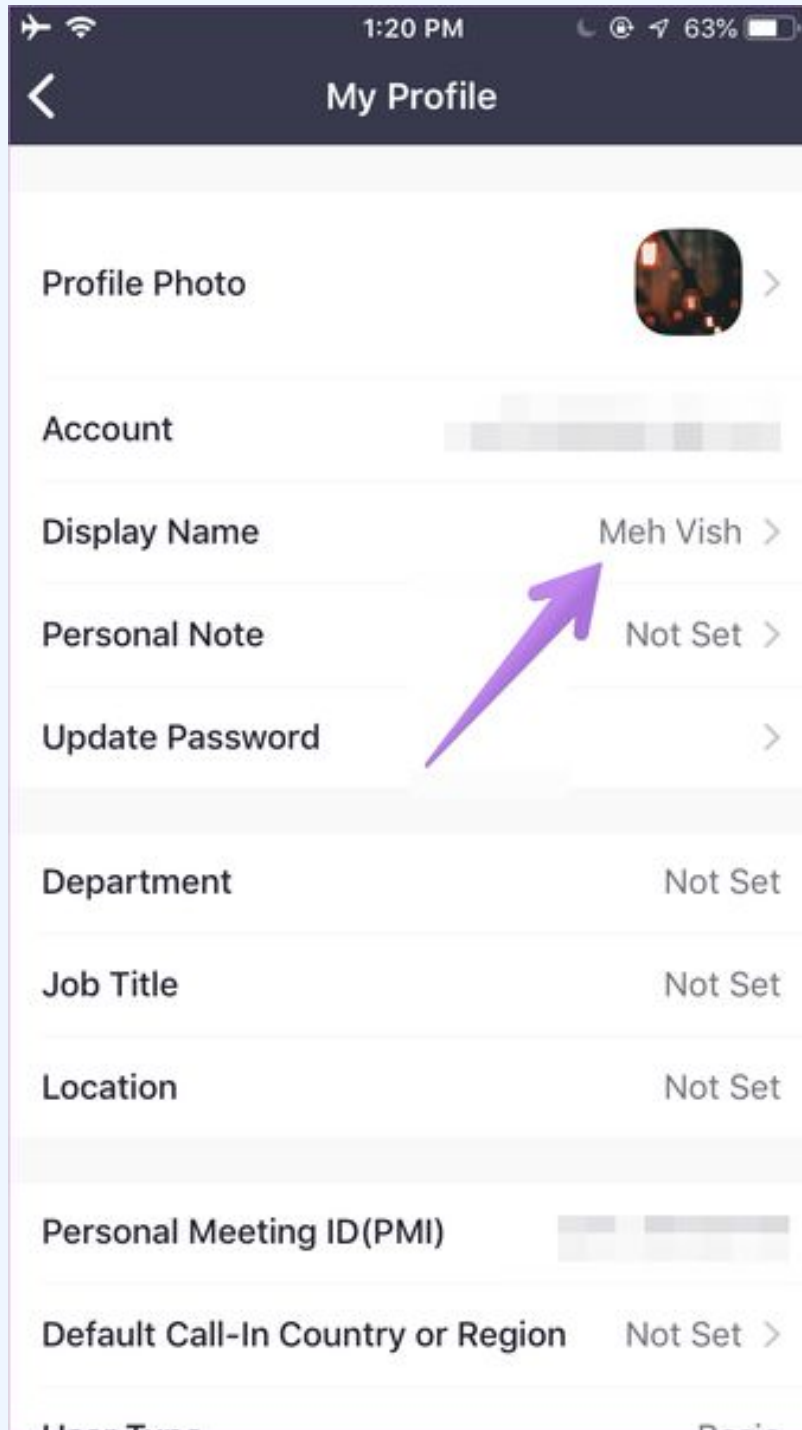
1:20 PM 63%

My Profile

Profile Photo

Account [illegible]

Display Name Meh Vish

Personal Note Not Set

Update Password

Department Not Set

Job Title Not Set

Location Not Set

Personal Meeting ID(PMI) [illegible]

Default Call-In Country or Region Not Set

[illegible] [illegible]